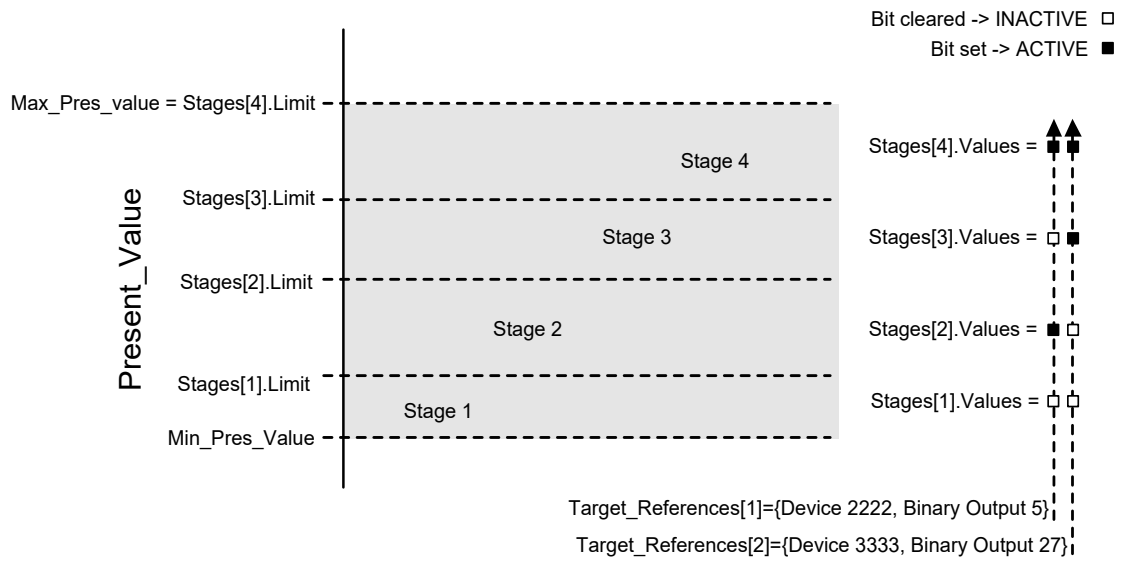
Bit cleared -> INACTIVE □
Bit set -> ACTIVE ■

Max_Pres_value = Stages[4].Limit

Stages[3].Limit

Stages[2].Limit

Stages[1].Limit

Min_Pres_Value

Present_Value

Stage 4

Stage 3

Stage 2

Stage 1

Stages[4].Values =

Stages[3].Values =

Stages[2].Values =

Stages[1].Values =

Target_References[1]={Device 2222, Binary Output 5}

Target_References[2]={Device 3333, Binary Output 27}